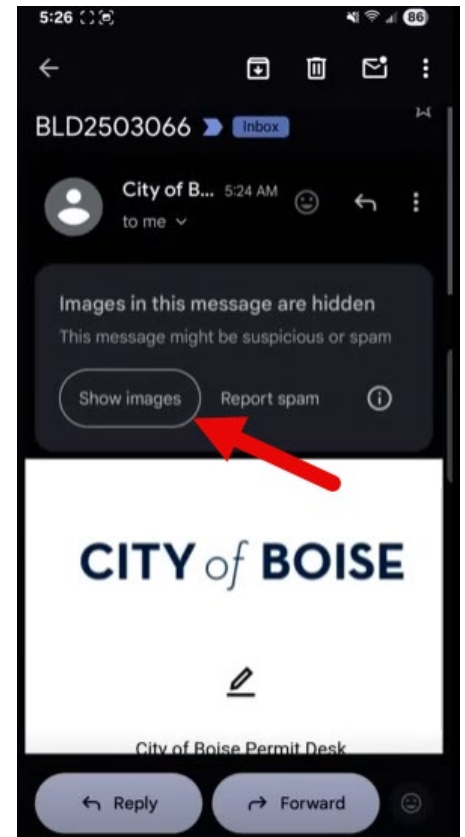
5:26

86

BLD2503066 Inbox

City of B... 5:24 AM

to me

Images in this message are hidden

This message might be suspicious or spam

Show images

Report spam

CITY of BOISE

City of Boise Permit Desk

Reply

Forward